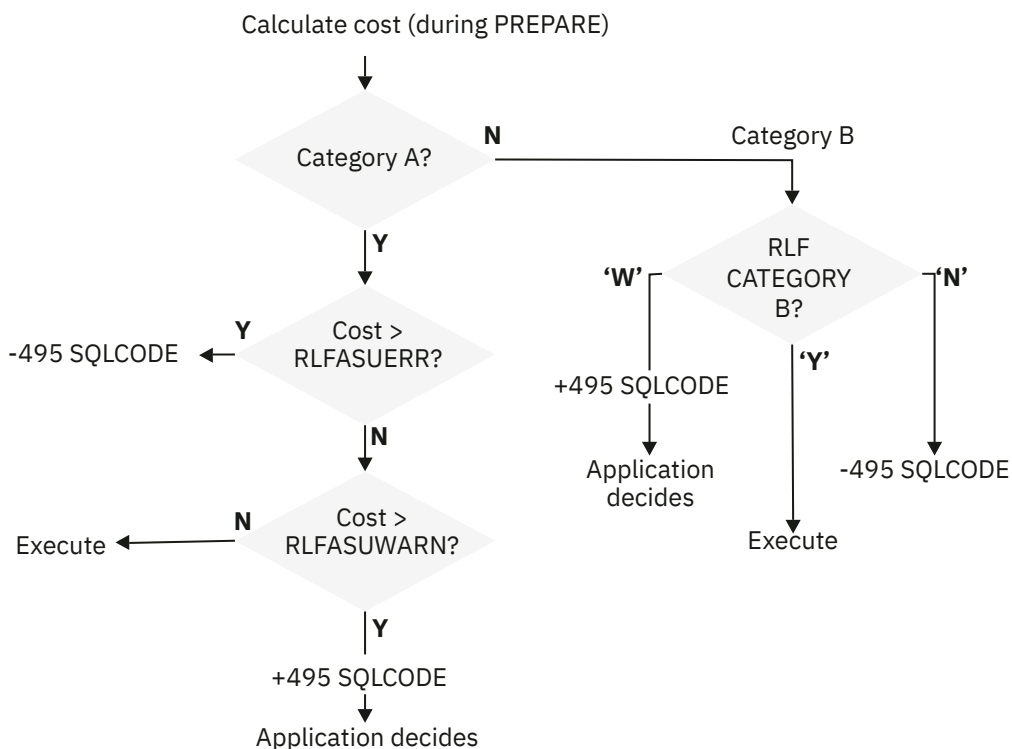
Calculate cost (during PREPARE)

Category A?

N

Category B

Y

RLF CATEGORY B?

'W'

'N'

Y

-495 SQLCODE

Cost > RLFASUERR?

'Y'

+495 SQLCODE

N

Application decides

-495 SQLCODE

N

Execute

Cost > RLFASUWARN?

Execute

Y

+495 SQLCODE

Application decides